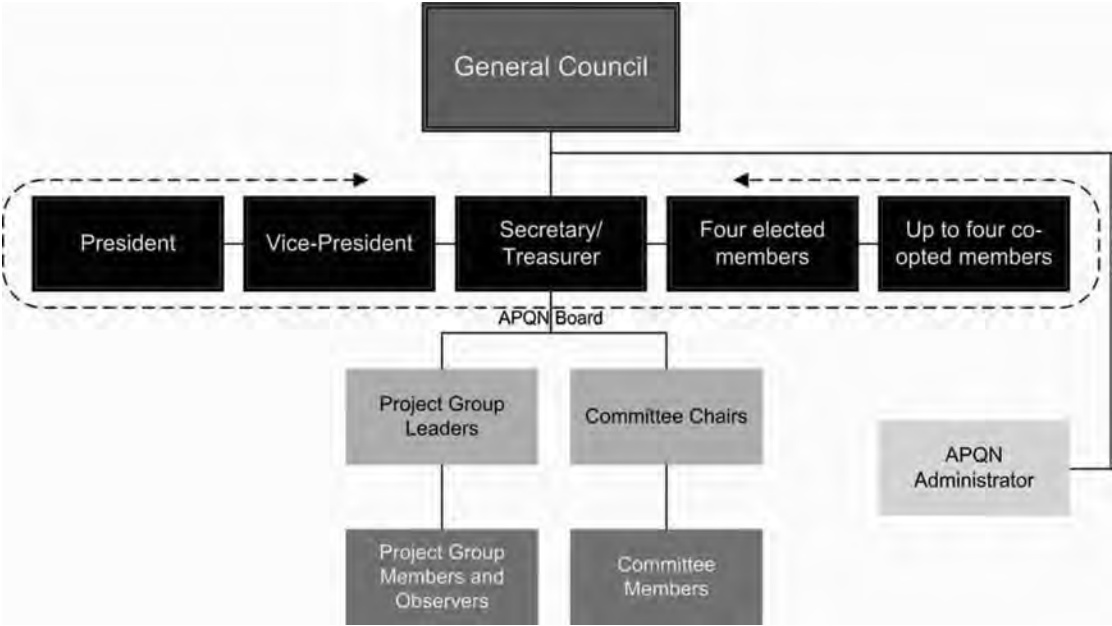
General Council

President

Vice-President

Secretary/ Treasurer

Four elected members

Up to four co-opted members

APQN Board

Project Group Leaders

Committee Chairs

APQN Administrator

Project Group Members and Observers

Committee Members